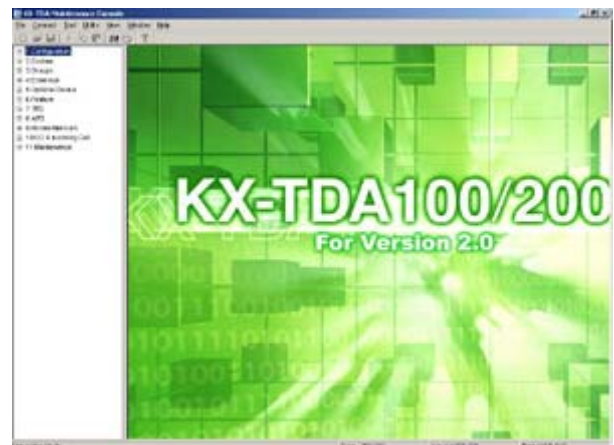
KX-TDA Maintenance Console

File Connect Tool Utility View Window Help

1 Configuration
2 System
3 Groups
4 Extension
5 Optional Device
6 Feature
7 TRS
8 ARS
9 Private Network
10 CO & Incoming Call
11 Maintenance

KX-TDA100/200
For Version 2.0